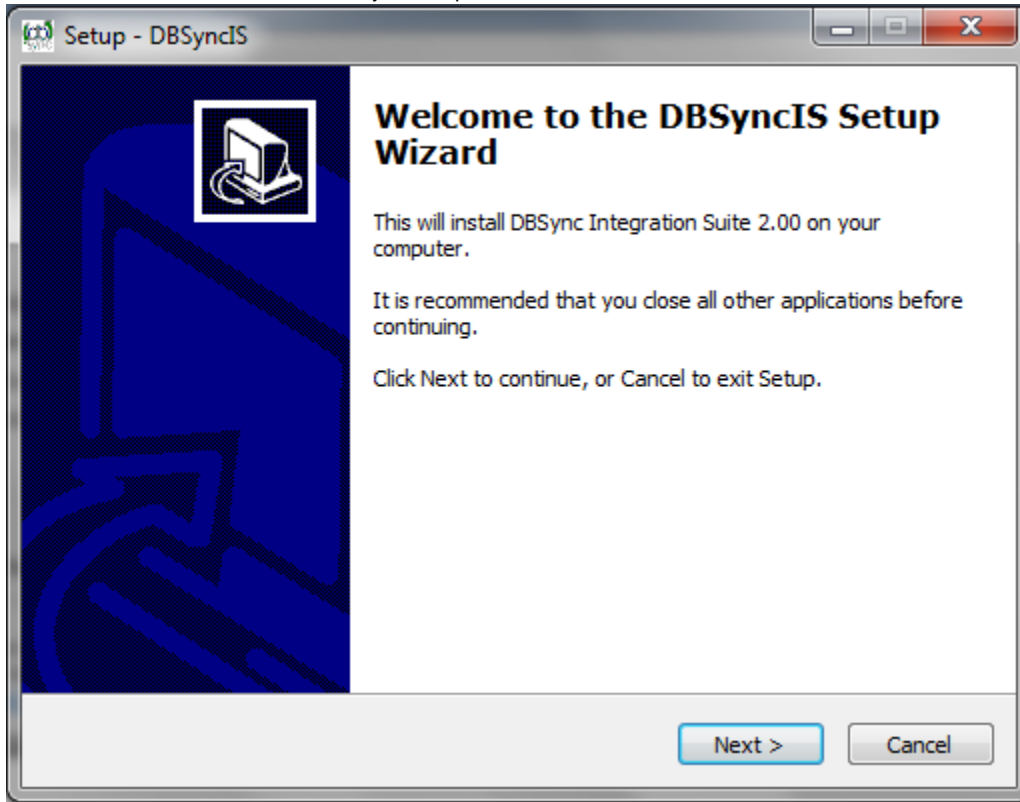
Setup - DBSyncIS

Welcome to the DBSyncIS Setup Wizard

This will install DBSync Integration Suite 2.00 on your computer.

It is recommended that you close all other applications before continuing.

Click Next to continue, or Cancel to exit Setup.

Next >

Cancel